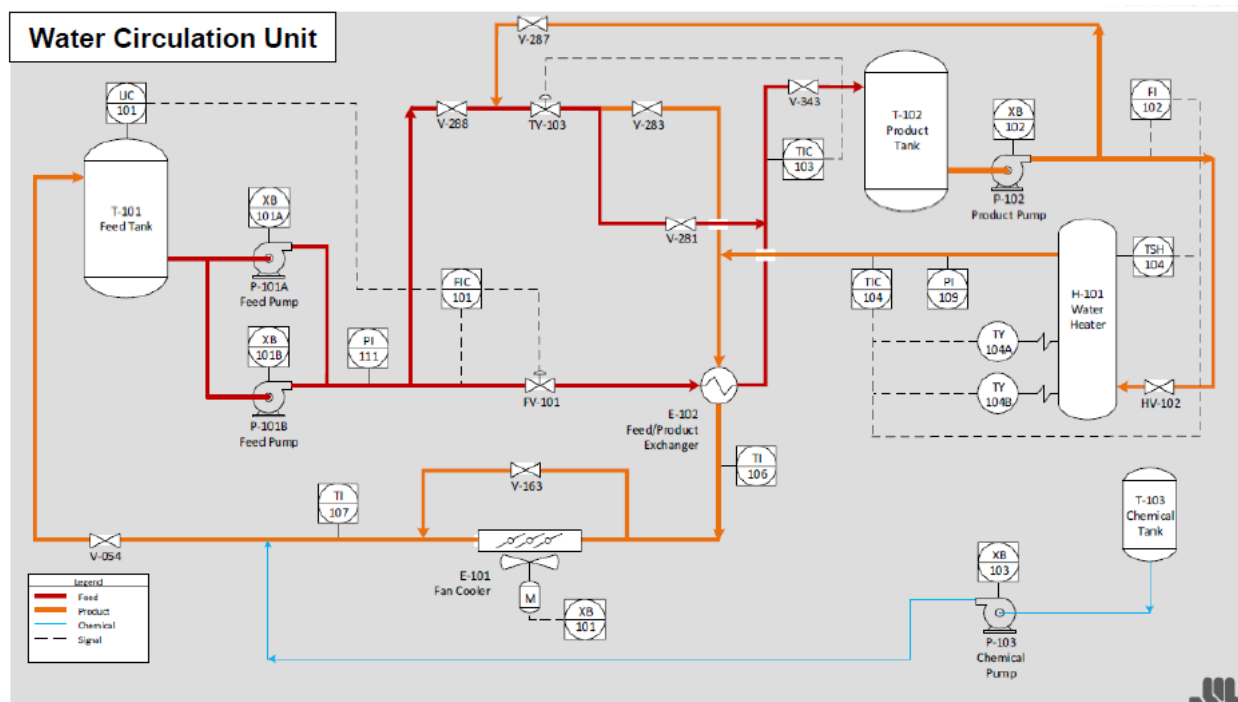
Water Circulation Unit

V-287

LIC
101

T-101
Feed Tank

V-288

TV-103

V-283

V-343

T-102
Product
Tank

XB
102

FI
102

TIC
103

P-102
Product Pump

XB
101A

P-101A
Feed Pump

V-281

H-101
Water
Heater

TSH
104

FIC
101

TIC
104

PI
109

XB
101B

PI
111

TY
104A

TY
104B

P-101B
Feed Pump

FV-101

E-102
Feed/Product
Exchanger

HV-102

TI
106

V-163

TI
107

T-103
Chemical
Tank

V-054

E-101
Fan Cooler

M

XB
101

XB
103

P-103
Chemical
Pump

Legend
Feed
Product
Chemical
Signal